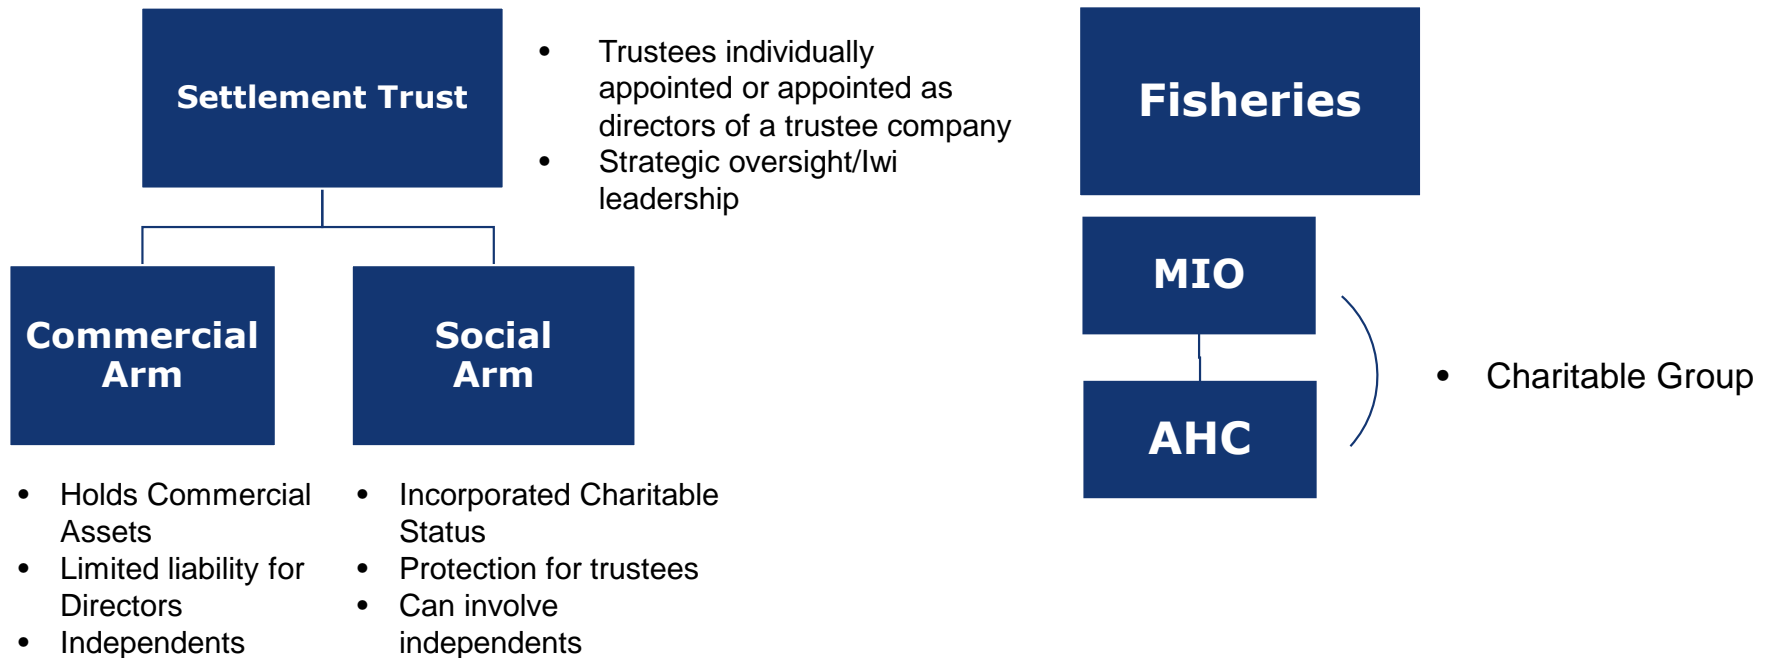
Settlement Trust

• Trustees individually appointed or appointed as directors of a trustee company
• Strategic oversight/Iwi leadership

Commercial Arm

Social Arm

• Holds Commercial Assets
• Limited liability for Directors
• Independents

• Incorporated Charitable Status
• Protection for trustees
• Can involve independents

Fisheries

MIO

AHC

• Charitable Group